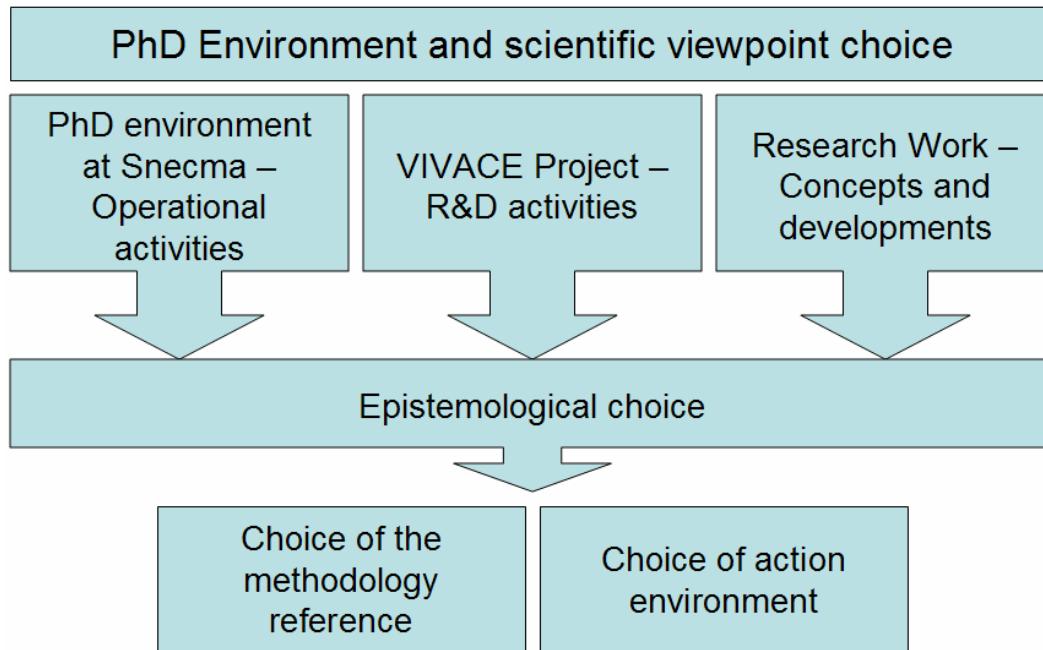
PhD Environment and scientific viewpoint choice

PhD environment at Snecma – Operational activities

VIVACE Project – R&D activities

Research Work – Concepts and developments

Epistemological choice

Choice of the methodology reference

Choice of action environment